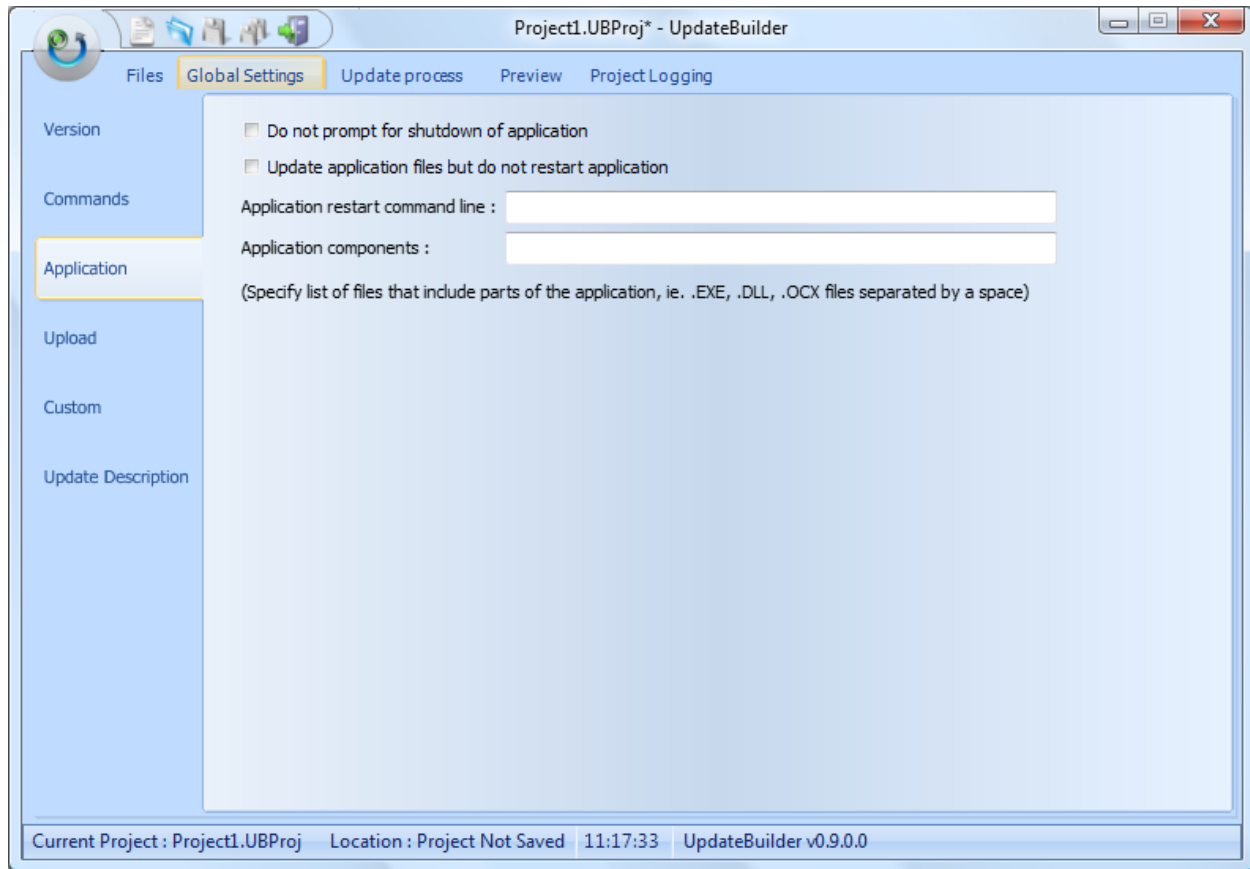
Project1.UBProj* - UpdateBuilder

Files Global Settings Update process Preview Project Logging

Version

Commands

Application

Upload

Custom

Update Description

Do not prompt for shutdown of application

Update application files but do not restart application

Application restart command line :

Application components :

(Specify list of files that include parts of the application, ie. .EXE, .DLL, .OCX files separated by a space)

Current Project : Project1.UBProj Location : Project Not Saved 11:17:33 UpdateBuilder v0.9.0.0